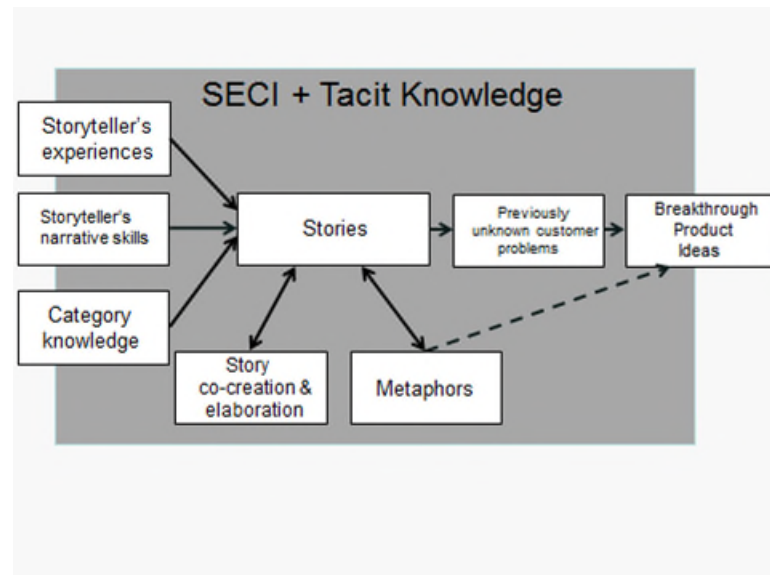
SECI + Tacit Knowledge

Storyteller's experiences

Storyteller's narrative skills

Category knowledge

Stories

Previously unknown customer problems

Breakthrough Product Ideas

Story co-creation & elaboration

Metaphors